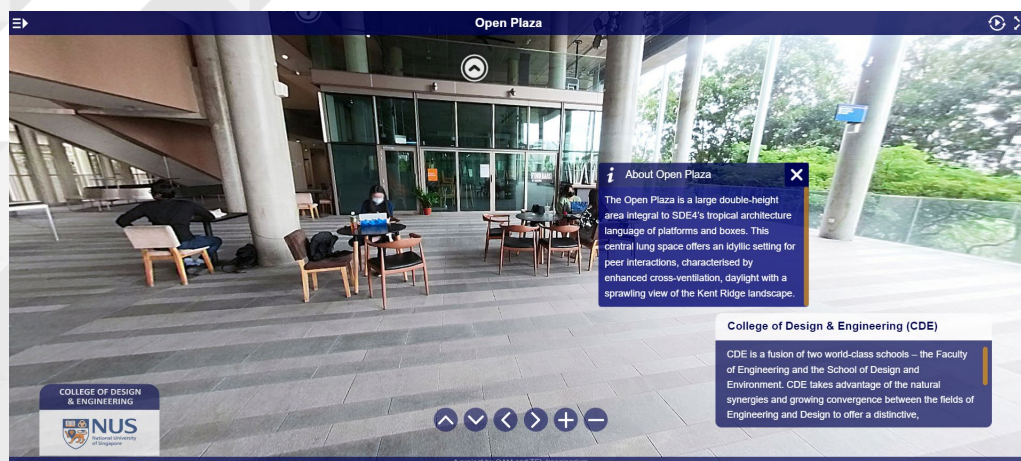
Open Plaza

About Open Plaza

The Open Plaza is a large double-height area integral to SDE4's tropical architecture language of platforms and boxes. This central lung space offers an idyllic setting for peer interactions, characterised by enhanced cross-ventilation, daylight with a sprawling view of the Kent Ridge landscape.

College of Design & Engineering (CDE)

CDE is a fusion of two world-class schools – the Faculty of Engineering and the School of Design and Environment. CDE takes advantage of the natural synergies and growing convergence between the fields of Engineering and Design to offer a distinctive,

COLLEGE OF DESIGN & ENGINEERING

NUS National University of Singapore

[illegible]